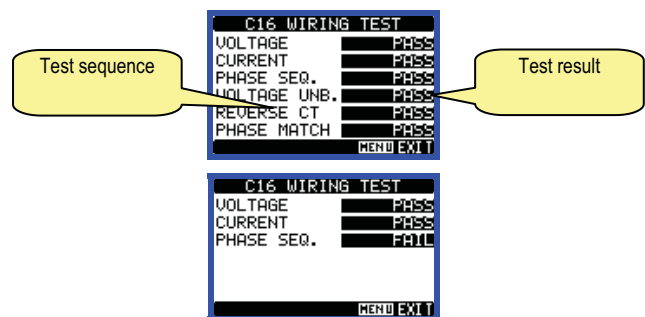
C16 WIRING TEST
VOLTAGE PASS
CURRENT PASS
PHASE SEQ. PASS
VOLTAGE UNB. PASS
REVERSE CT PASS
PHASE MATCH PASS
MENU EXIT

Test sequence

Test result

C16 WIRING TEST
VOLTAGE PASS
CURRENT PASS
PHASE SEQ. FAIL
MENU EXIT